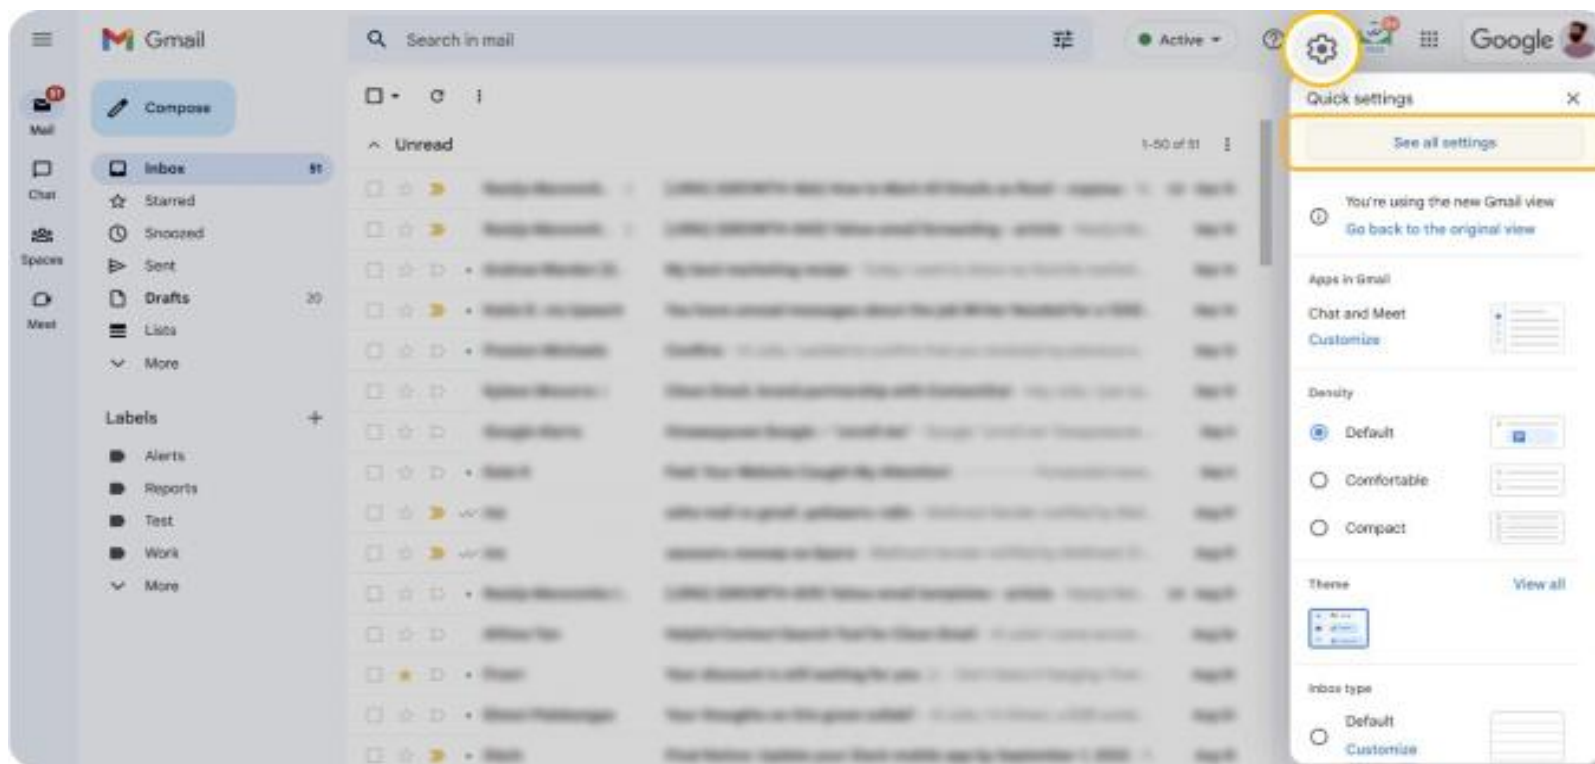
Gmail

Search in mail

Active

Google

Mail
Chat
Spaces
Meet

Compose

Inbox 51
Starred
Snoozed
Sent
Drafts 20
Lists
More

Labels +
Alerts
Reports
Test
Work
More

Unread

1-50 of 51

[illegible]

Quick settings

See all settings

You're using the new Gmail view
Go back to the original view

Apps in Gmail
Chat and Meet
Customize

Density
Default
Comfortable
Compact

Theme
View all

Inbox type
Default
Customize